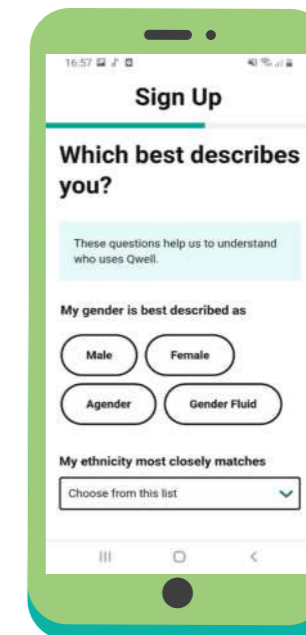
16:57

Sign Up

Which best describes you?

These questions help us to understand who uses Qwell.

My gender is best described as

Male

Female

Agender

Gender Fluid

My ethnicity most closely matches

Choose from this list